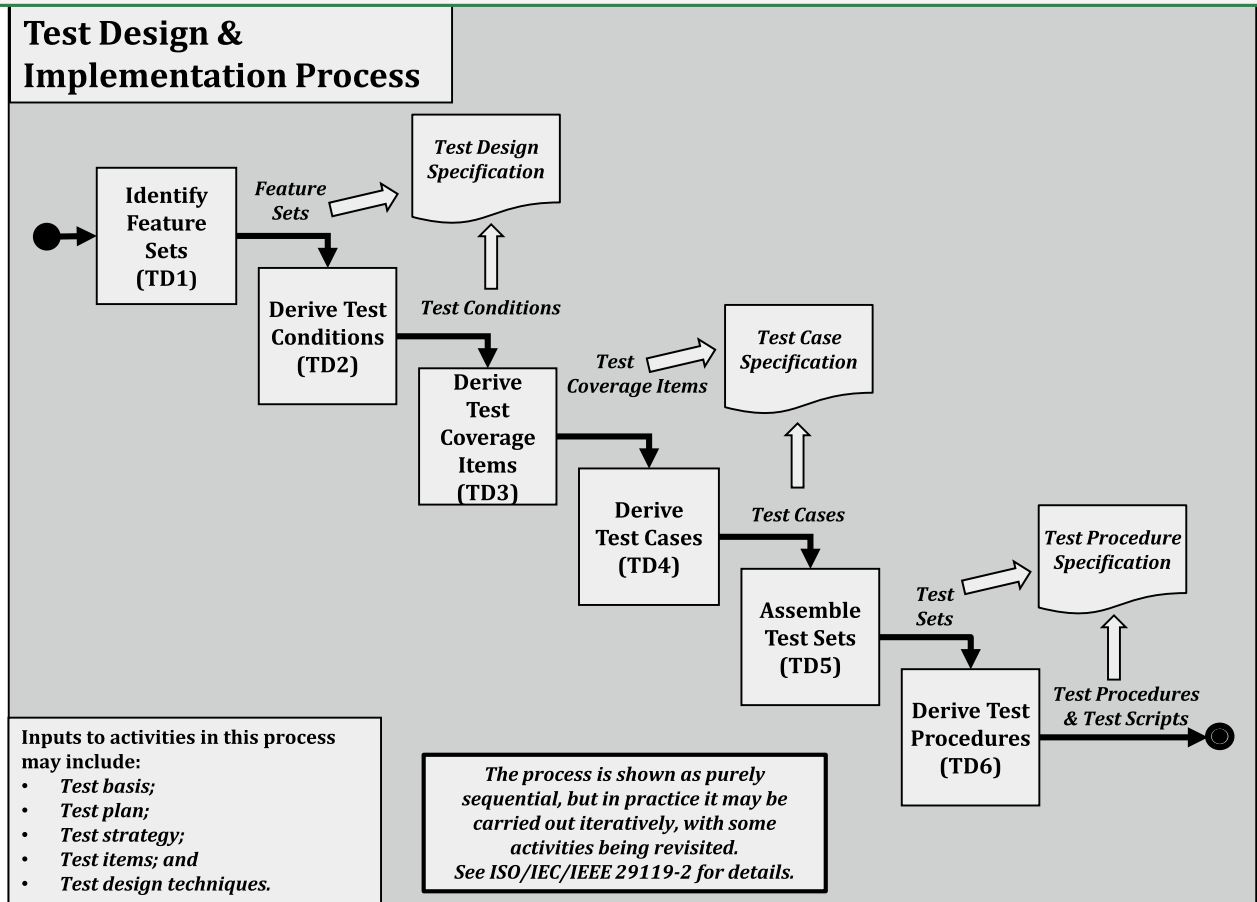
Test Design & Implementation Process

Identify Feature Sets (TD1)

Feature Sets

Test Design Specification

Derive Test Conditions (TD2)

Test Conditions

Derive Test Coverage Items (TD3)

Test Coverage Items

Test Case Specification

Derive Test Cases (TD4)

Test Cases

Assemble Test Sets (TD5)

Test Sets

Test Procedure Specification

Derive Test Procedures (TD6)

Test Procedures & Test Scripts

Inputs to activities in this process may include:
• Test basis;
• Test plan;
• Test strategy;
• Test items; and
• Test design techniques.

The process is shown as purely sequential, but in practice it may be carried out iteratively, with some activities being revisited.
See ISO/IEC/IEEE 29119-2 for details.